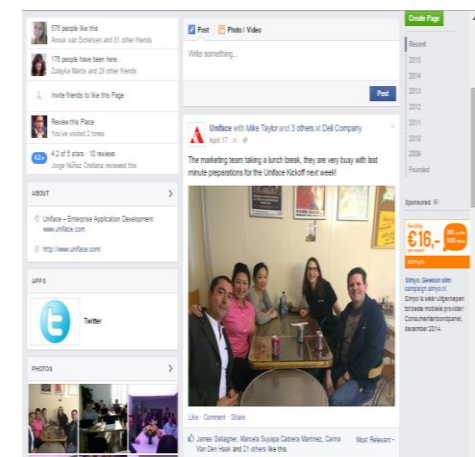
576 people like this
Anouk van Scheltsen and 81 other friends

178 people have been here
Zuleyka Martis and 25 other friends

Invite friends to like this Page

Review this Place
You've visited 2 times

4.2 4.2 of 5 stars · 10 reviews
Jorge Núñez Orellana reviewed this

ABOUT

Uniface – Enterprise Application Development
www.uniface.com

http://www.uniface.com/

APPS

Twitter

PHOTOS

Post Photo / Video

Write something...

Post

Uniface with Mike Taylor and 3 others at Deli Company
April 17 · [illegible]

The marketing team taking a lunch break, they are very busy with last minute preparations for the Uniface Kickoff next week!

Like · Comment · Share

James Gallagher, Marcela Suyapa Cabrera Martinez, Carina Van Den Hoek and 21 others like this.

Most Relevant

Create Page

Recent
2015
2014
2013
2012
2011
2010
2009
Founded

Sponsored

€16,-

simyo

Simyo. Gewoon with campaign simyo.nl
Simyo is weer uitgeroepen tot beste mobiele provider! Consumentenbond, december 2014.